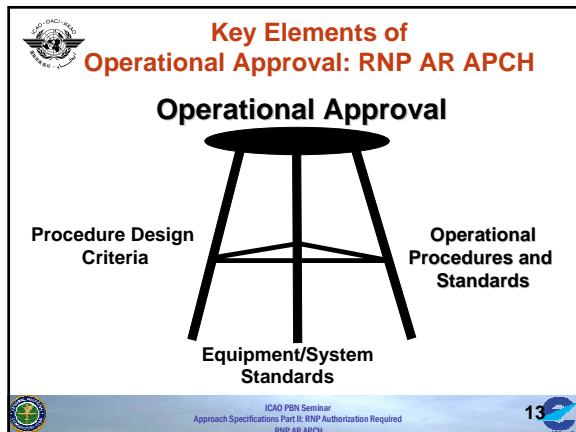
ICAO • OACI • ИКАО

Key Elements of Operational Approval: RNP AR APCH

Operational Approval

Procedure Design Criteria

Operational Procedures and Standards

Equipment/System Standards

ICAO PBN Seminar
Approach Specifications Part II: RNP Authorization Required
RNP AR APCH

13